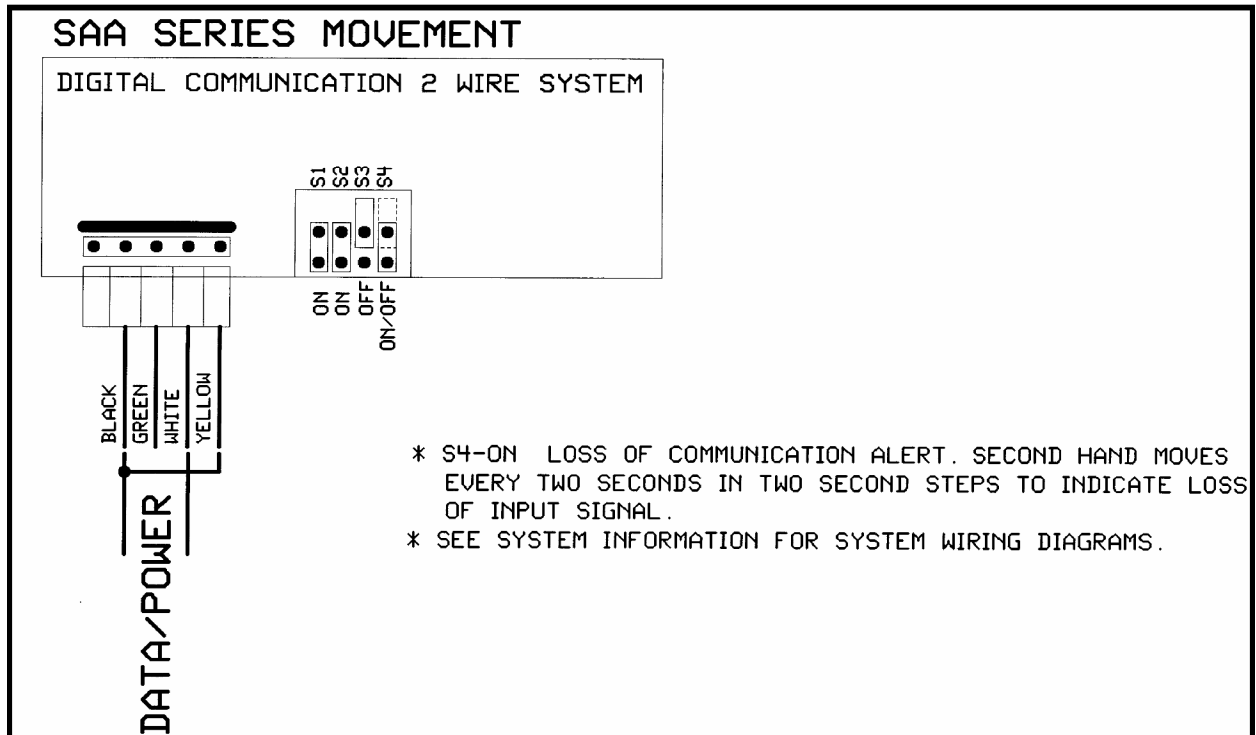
SAA SERIES MOVEMENT

DIGITAL COMMUNICATION 2 WIRE SYSTEM

S1 S2 S3 S4

ON ON OFF ON/OFF

BLACK GREEN WHITE YELLOW

DATA/POWER

* S4-ON LOSS OF COMMUNICATION ALERT. SECOND HAND MOVES EVERY TWO SECONDS IN TWO SECOND STEPS TO INDICATE LOSS OF INPUT SIGNAL.

* SEE SYSTEM INFORMATION FOR SYSTEM WIRING DIAGRAMS.